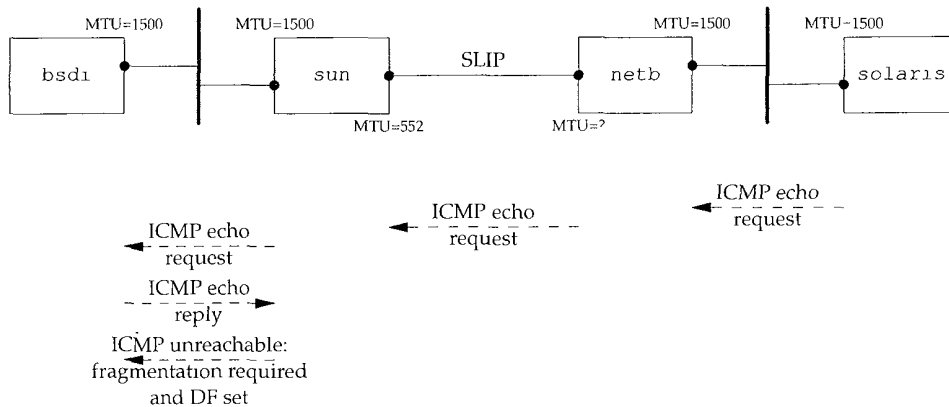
MTU=1500

bsd1

MTU=1500

sun

MTU=552

SLIP

MTU=?

netb

MTU=1500

MTU=1500

solaris

ICMP echo request

ICMP echo request

ICMP echo request

ICMP echo reply

ICMP unreachable: fragmentation required and DF set